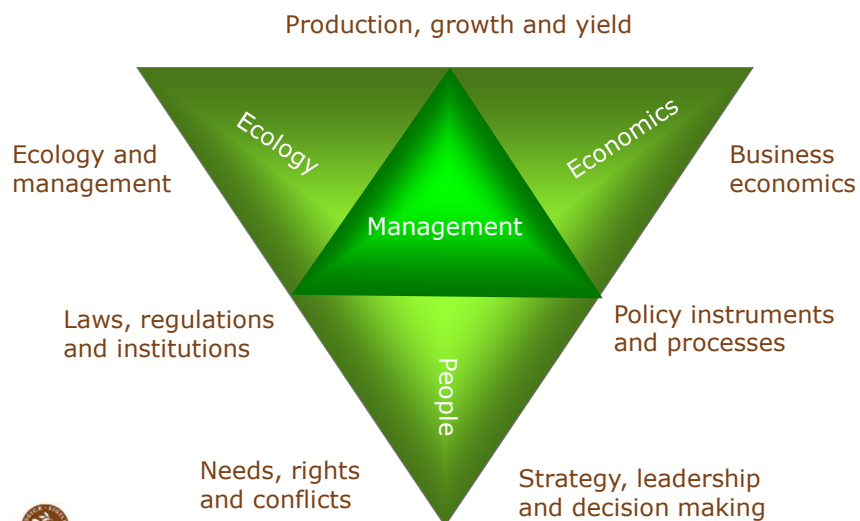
Production, growth and yield

Ecology and management

Ecology

Economics

Business economics

Management

Laws, regulations and institutions

Policy instruments and processes

People

Needs, rights and conflicts

Strategy, leadership and decision making